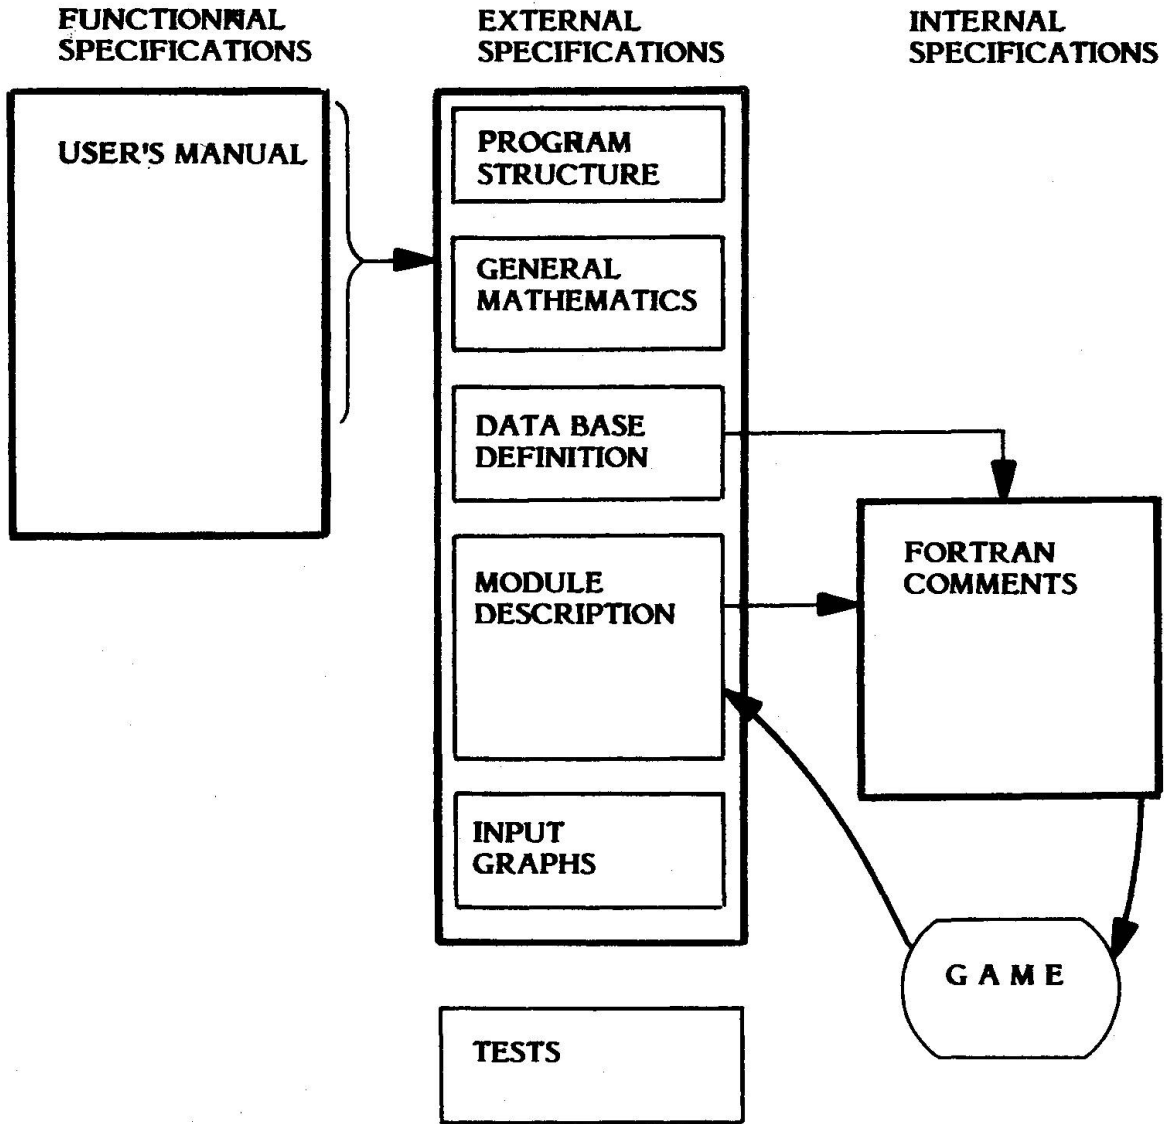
FUNCTIONNAL SPECIFICATIONS

EXTERNAL SPECIFICATIONS

INTERNAL SPECIFICATIONS

USER'S MANUAL

PROGRAM STRUCTURE

GENERAL MATHEMATICS

DATA BASE DEFINITION

MODULE DESCRIPTION

INPUT GRAPHS

FORTRAN COMMENTS

GAME

TESTS